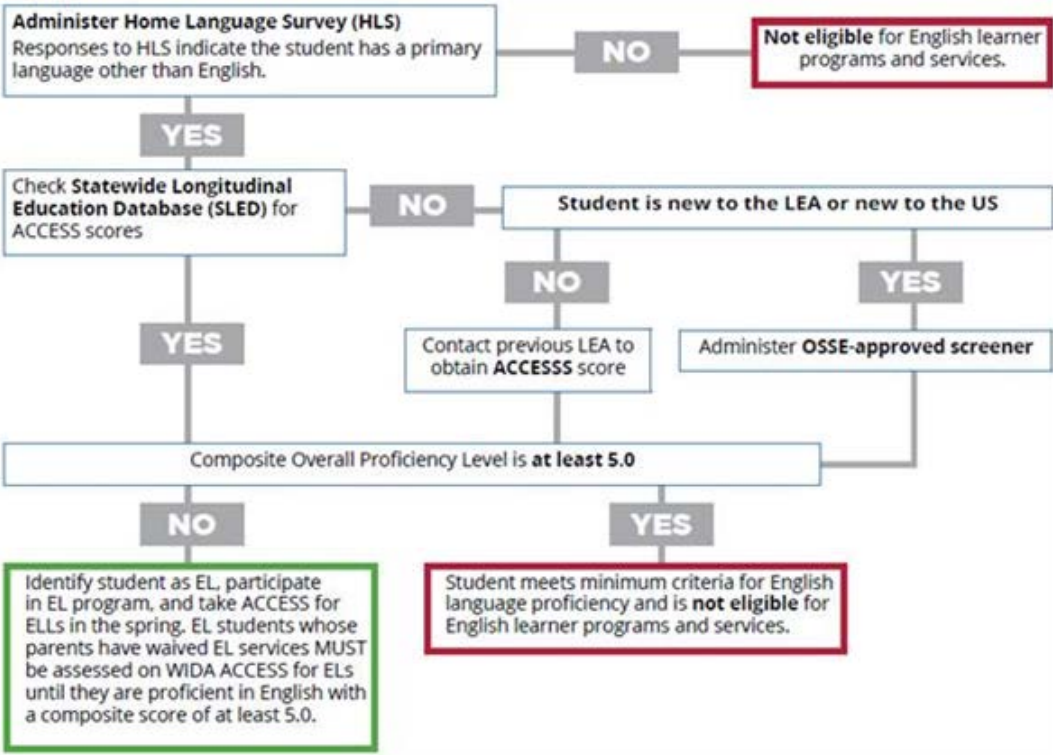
Administer Home Language Survey (HLS)
Responses to HLS indicate the student has a primary language other than English.

NO

Not eligible for English learner programs and services.

YES

Check Statewide Longitudinal Education Database (SLED) for ACCESS scores

NO

Student is new to the LEA or new to the US

NO

YES

YES

Contact previous LEA to obtain ACCESSS score

Administer OSSE-approved screener

Composite Overall Proficiency Level is at least 5.0

NO

YES

Identify student as EL, participate in EL program, and take ACCESS for ELLs in the spring. EL students whose parents have waived EL services MUST be assessed on WIDA ACCESS for ELs until they are proficient in English with a composite score of at least 5.0.

Student meets minimum criteria for English language proficiency and is not eligible for English learner programs and services.